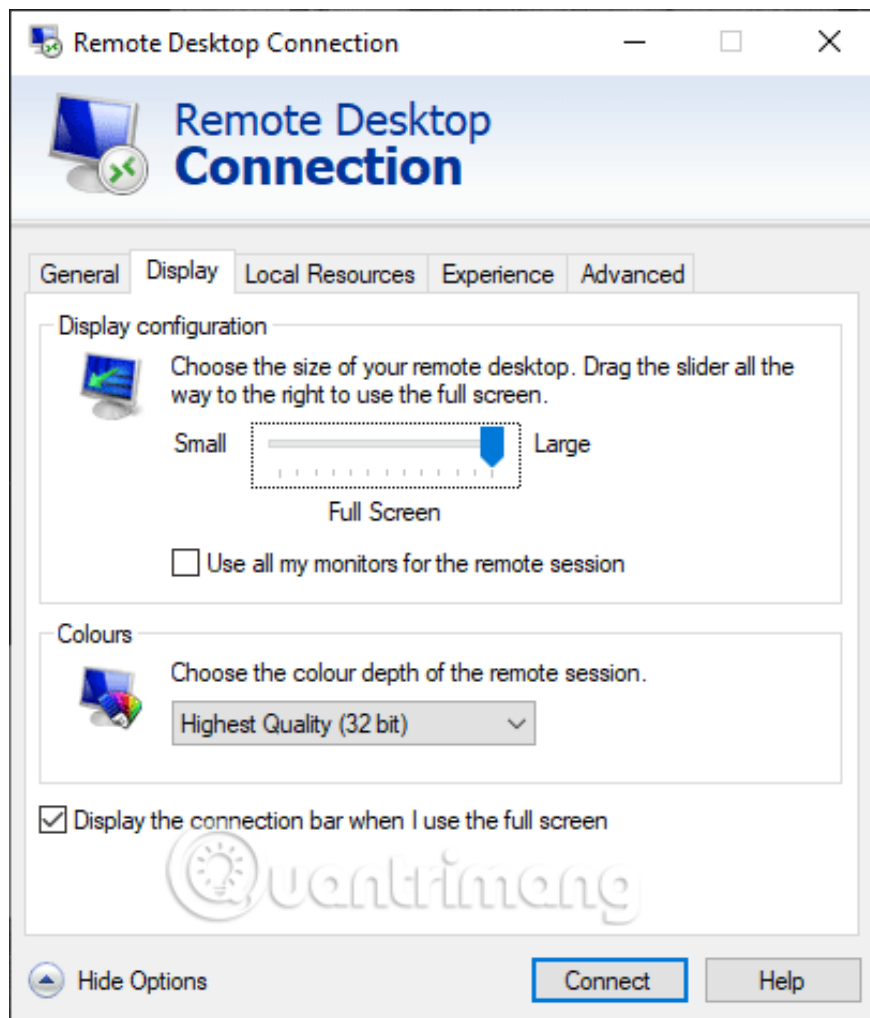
Remote Desktop Connection

Remote Desktop
Connection

General Display Local Resources Experience Advanced

Display configuration

Choose the size of your remote desktop. Drag the slider all the way to the right to use the full screen.

Small Large

Full Screen

Use all my monitors for the remote session

Colours

Choose the colour depth of the remote session.

Highest Quality (32 bit)

Display the connection bar when I use the full screen

Quantrimang

Hide Options

Connect

Help